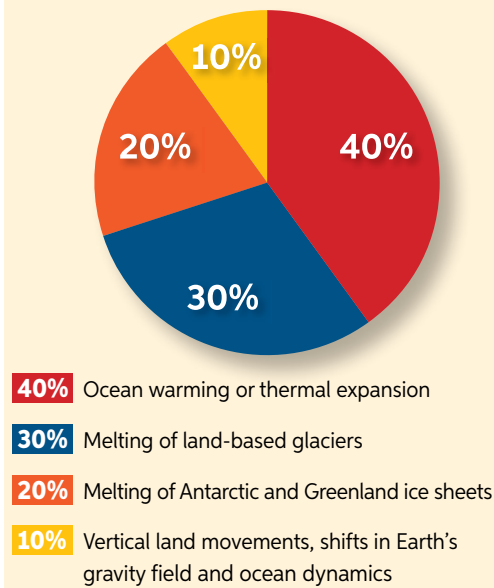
10%
40%
20%
30%

40% Ocean warming or thermal expansion

30% Melting of land-based glaciers

20% Melting of Antarctic and Greenland ice sheets

10% Vertical land movements, shifts in Earth's gravity field and ocean dynamics